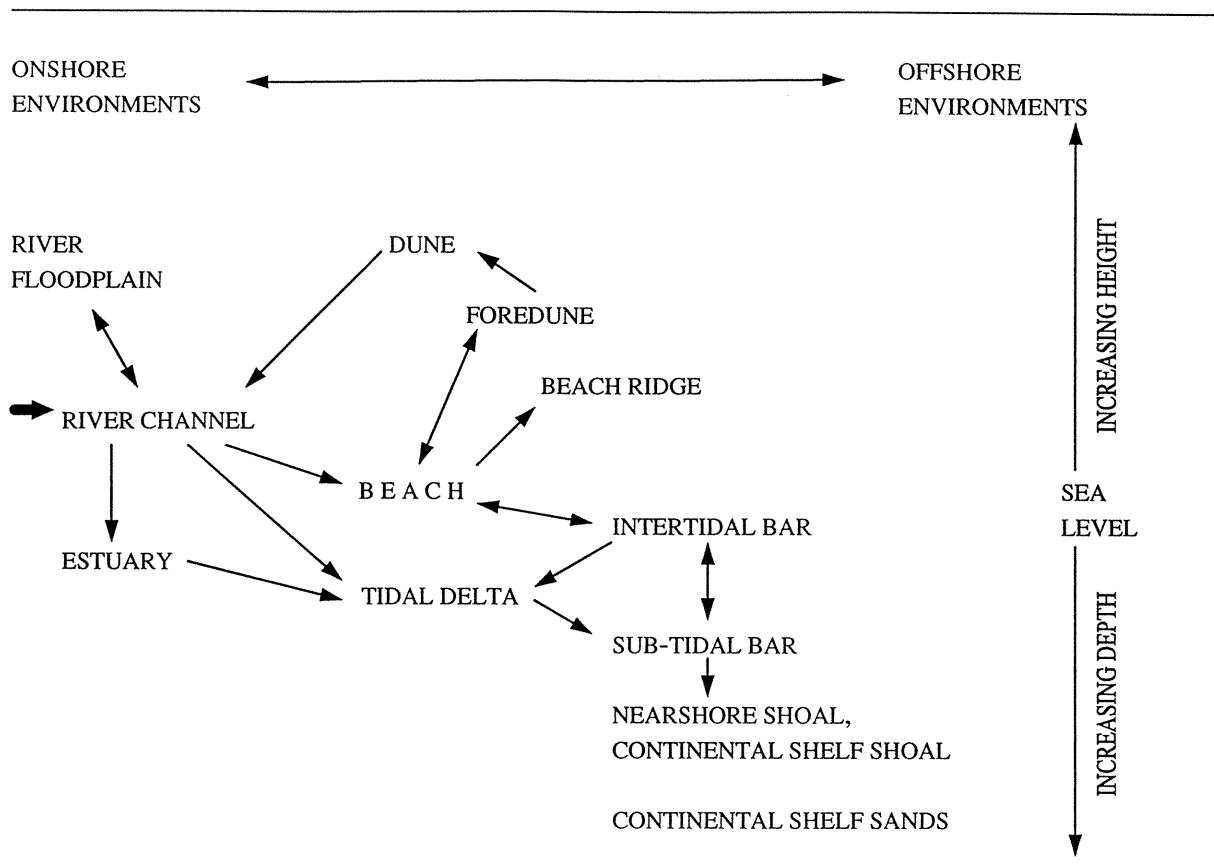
ONSHORE ENVIRONMENTS

OFFSHORE ENVIRONMENTS

RIVER FLOODPLAIN

DUNE

FOREDUNE

BEACH RIDGE

RIVER CHANNEL

BEACH

INTERTIDAL BAR

ESTUARY

TIDAL DELTA

SUB-TIDAL BAR

NEARSHORE SHOAL, CONTINENTAL SHELF SHOAL

CONTINENTAL SHELF SANDS

INCREASING HEIGHT

SEA LEVEL

INCREASING DEPTH